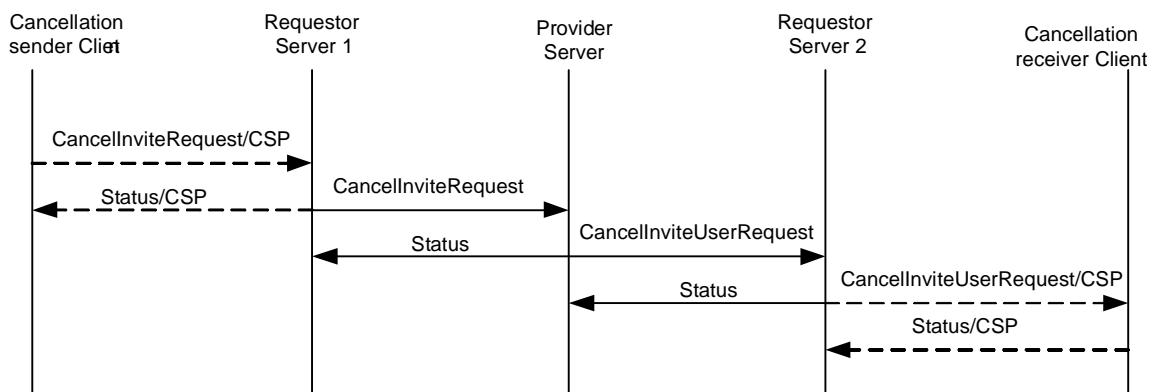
Cancellation sender Client

Requestor Server 1

Provider Server

Requestor Server 2

Cancellation receiver Client

CancelInviteRequest/CSP

Status/CSP

CancelInviteRequest

Status

CancelInviteUserRequest

Status

CancelInviteUserRequest/CSP

Status/CSP